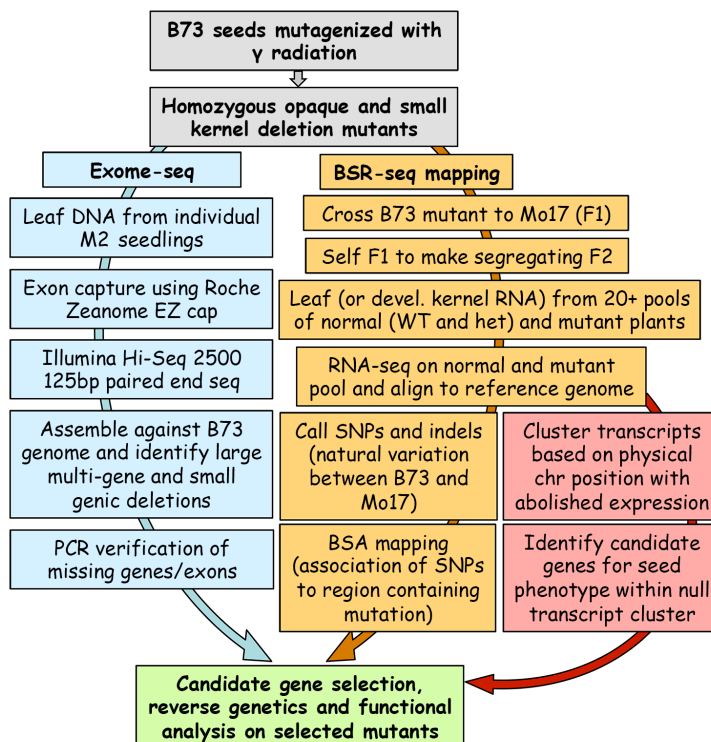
B73 seeds mutagenized with γ radiation

Homozygous opaque and small kernel deletion mutants

Exome-seq

Leaf DNA from individual M2 seedlings

Exon capture using Roche Zeanome EZ cap

Illumina Hi-Seq 2500 125bp paired end seq

Assemble against B73 genome and identify large multi-gene and small genic deletions

PCR verification of missing genes/exons

BSR-seq mapping

Cross B73 mutant to Mo17 (F1)

Self F1 to make segregating F2

Leaf (or devel. kernel RNA) from 20+ pools of normal (WT and het) and mutant plants

RNA-seq on normal and mutant pool and align to reference genome

Call SNPs and indels (natural variation between B73 and Mo17)

BSA mapping (association of SNPs to region containing mutation)

Cluster transcripts based on physical chr position with abolished expression

Identify candidate genes for seed phenotype within null transcript cluster

Candidate gene selection, reverse genetics and functional analysis on selected mutants